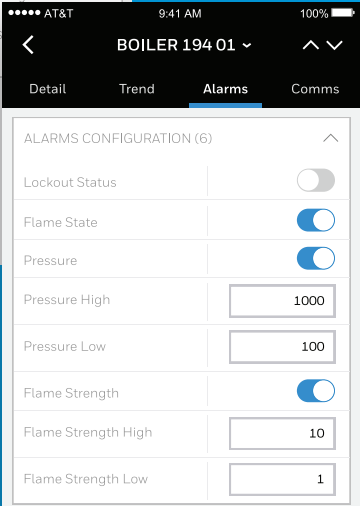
●●●●● AT&T 9:41 AM 100%

BOILER 194 01

Detail Trend Alarms Comms

ALARMS CONFIGURATION (6)

Lockout Status

Flame State

Pressure

Pressure High 1000

Pressure Low 100

Flame Strength

Flame Strength High 10

Flame Strength Low 1